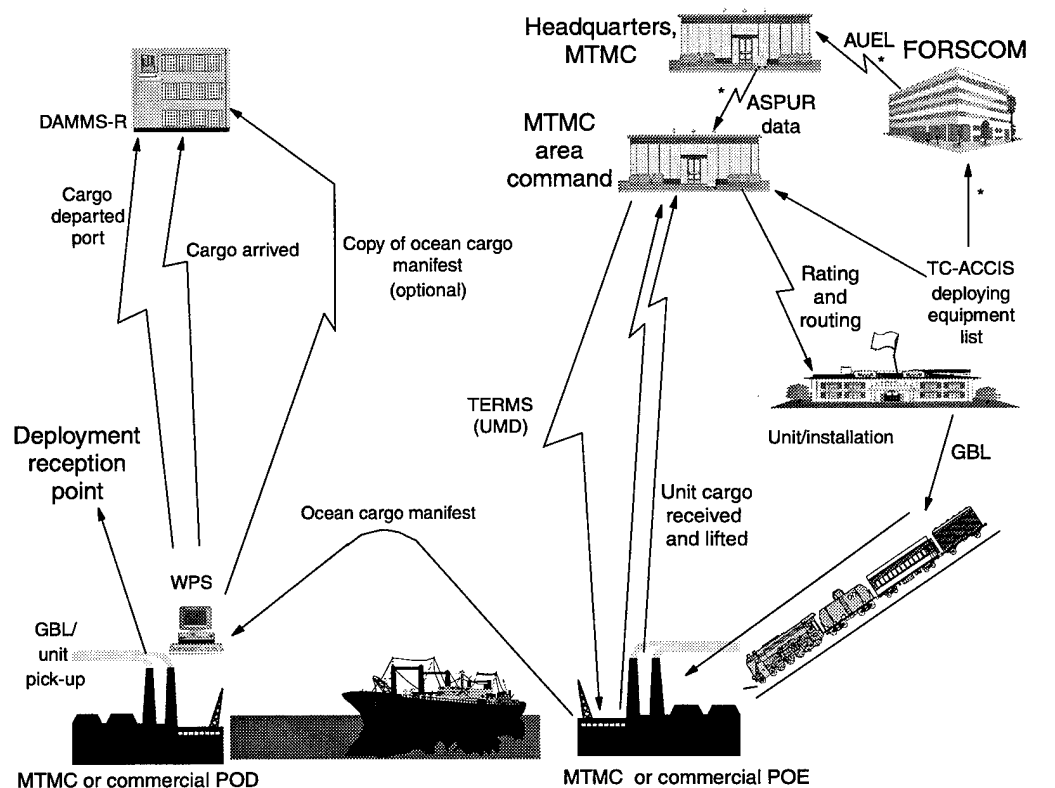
Headquarters, MTMC

AUEL

FORSCOM

*

*

ASPUR data

MTMC area command

*

DAMMS-R

Cargo departed port

Cargo arrived

Copy of ocean cargo manifest (optional)

Rating and routing

TC-ACCIS deploying equipment list

TERMS (UMD)

Unit/installation

GBL

Deployment reception point

Ocean cargo manifest

Unit cargo received and lifted

WPS

GBL/ unit pick-up

MTMC or commercial POD

MTMC or commercial POE